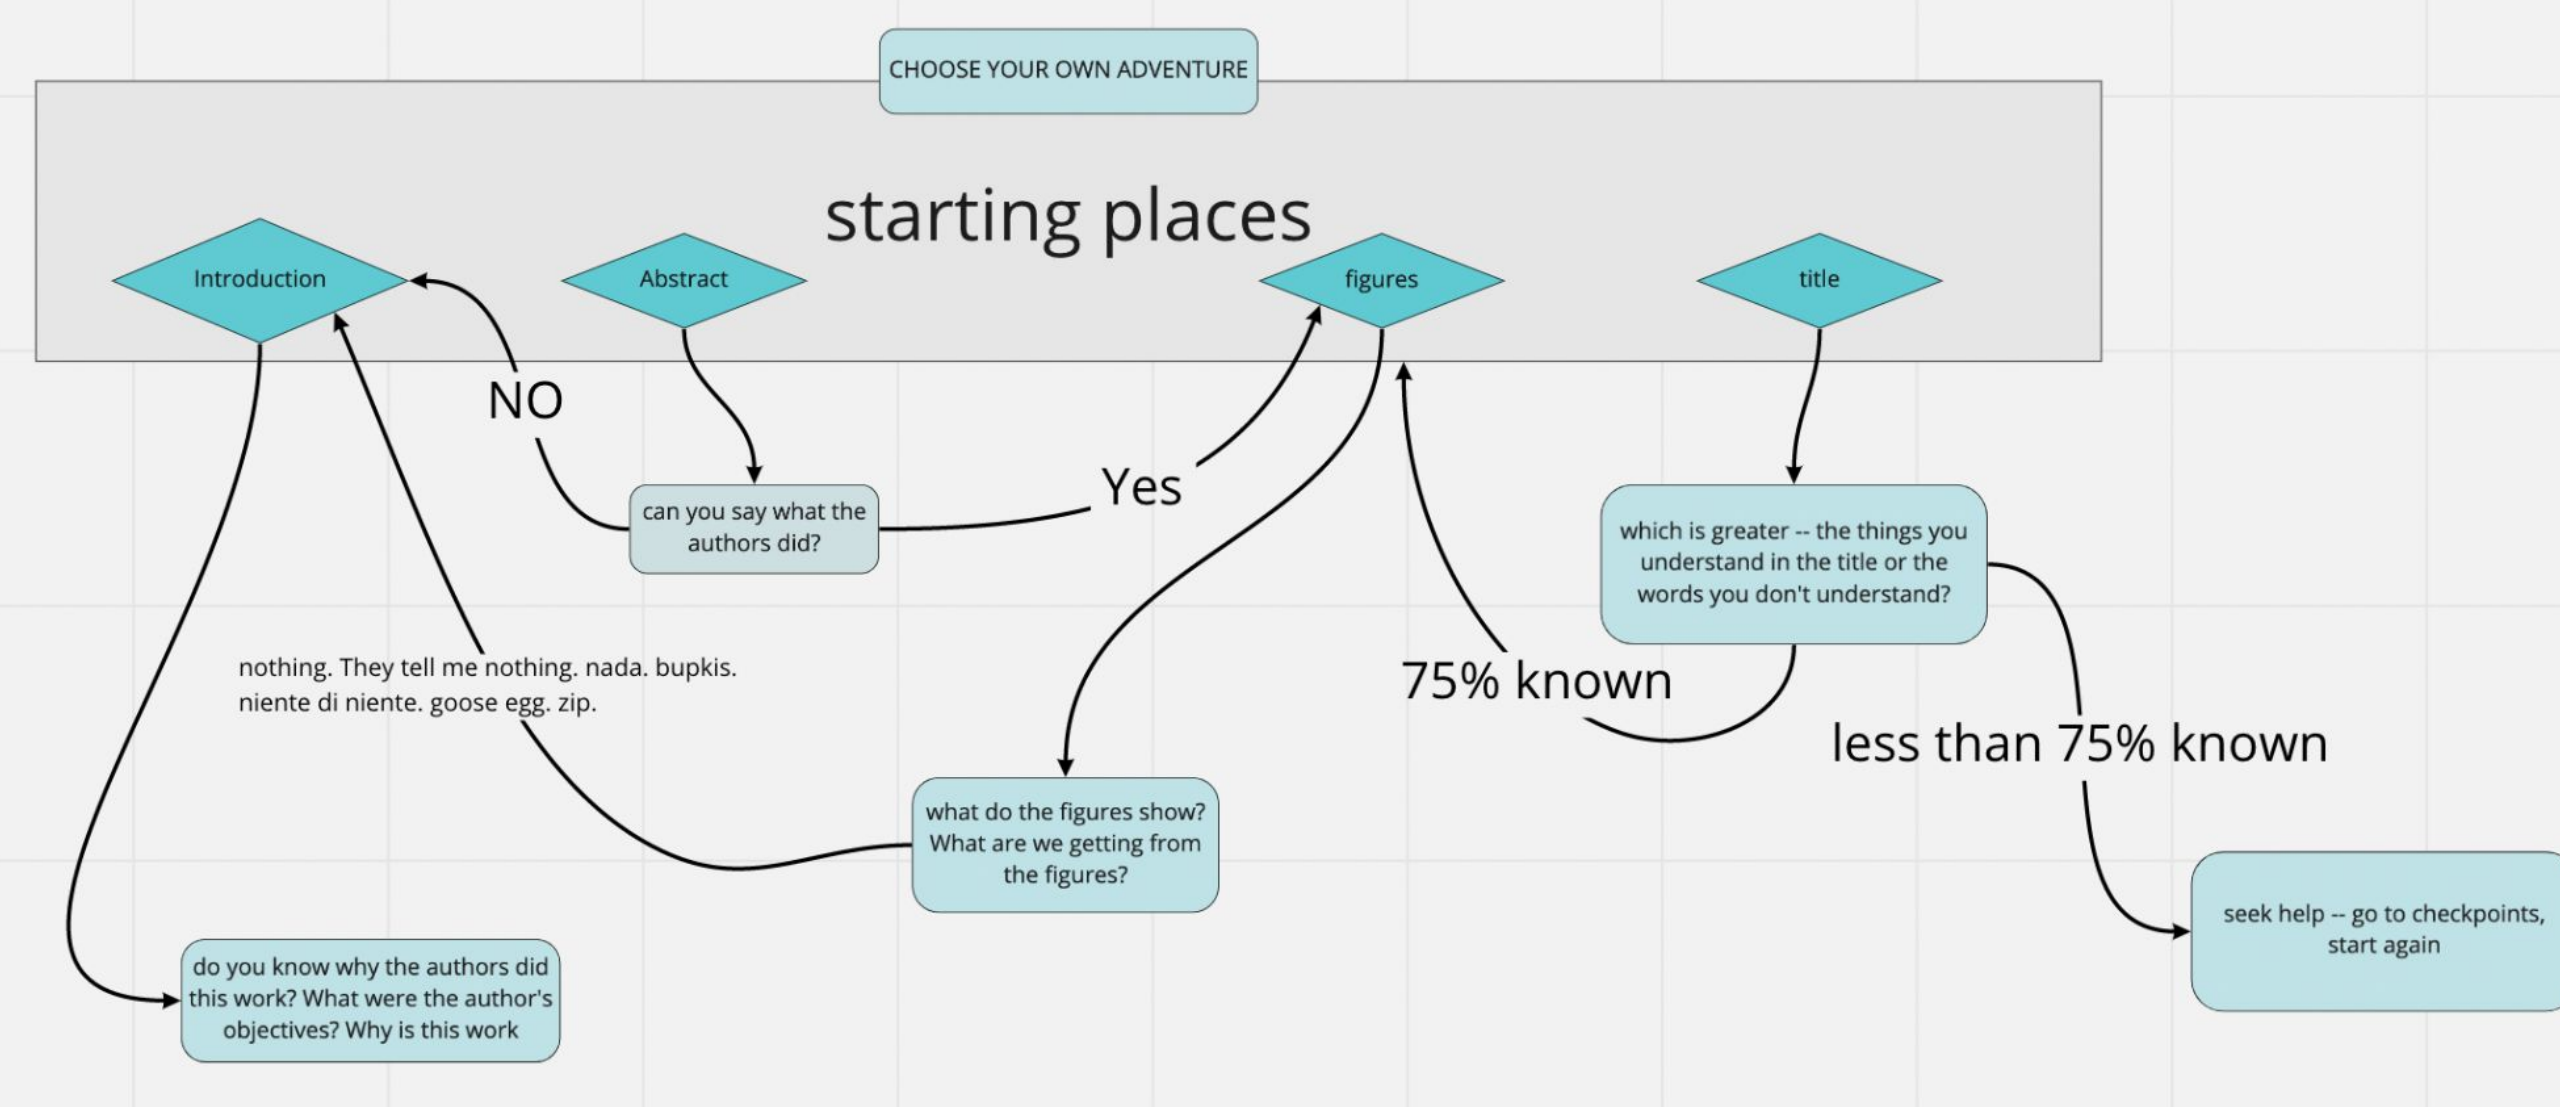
CHOOSE YOUR OWN ADVENTURE

starting places

Introduction

Abstract

figures

title

NO

Yes

can you say what the authors did?

which is greater -- the things you understand in the title or the words you don't understand?

75% known

less than 75% known

nothing. They tell me nothing. nada. bupkis. niente di niente. goose egg. zip.

what do the figures show? What are we getting from the figures?

seek help -- go to checkpoints, start again

do you know why the authors did this work? What were the author's objectives? Why is this work